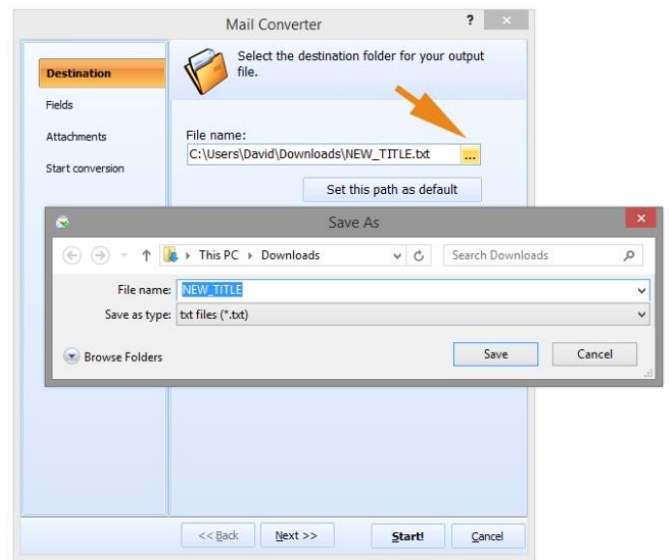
Mail Converter

?

×

Destination

Fields

Attachments

Start conversion

Select the destination folder for your output file.

File name:

C:\Users\David\Downloads\NEW_TITLE.txt

...

Set this path as default

Save As

×

This PC ▸ Downloads

Search Downloads

File name: NEW_TITLE

Save as type: txt files (*.txt)

Browse Folders

Save

Cancel

<< Back

Next >>

Start!

Cancel